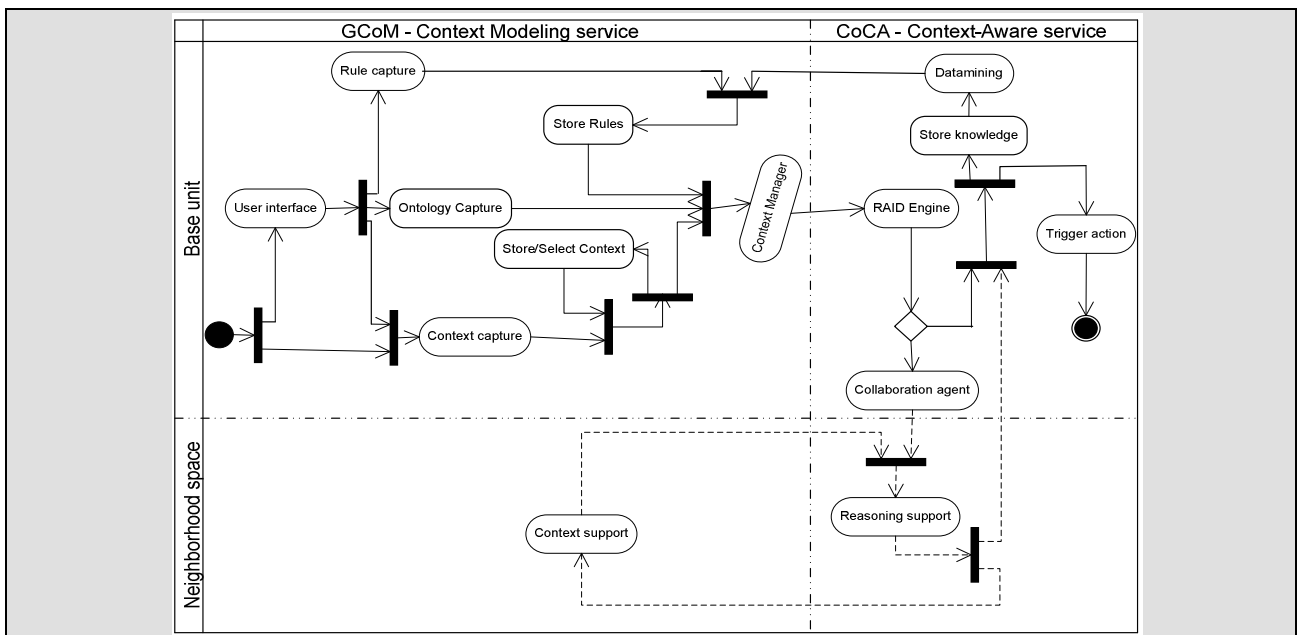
GCoM - Context Modeling service

CoCA - Context-Aware service

Base unit

Neighborhood space

Rule capture

Datamining

Store Rules

Store knowledge

User interface

Ontology Capture

Context Manager

RAID Engine

Trigger action

Store/Select Context

Context capture

Collaboration agent

Context support

Reasoning support